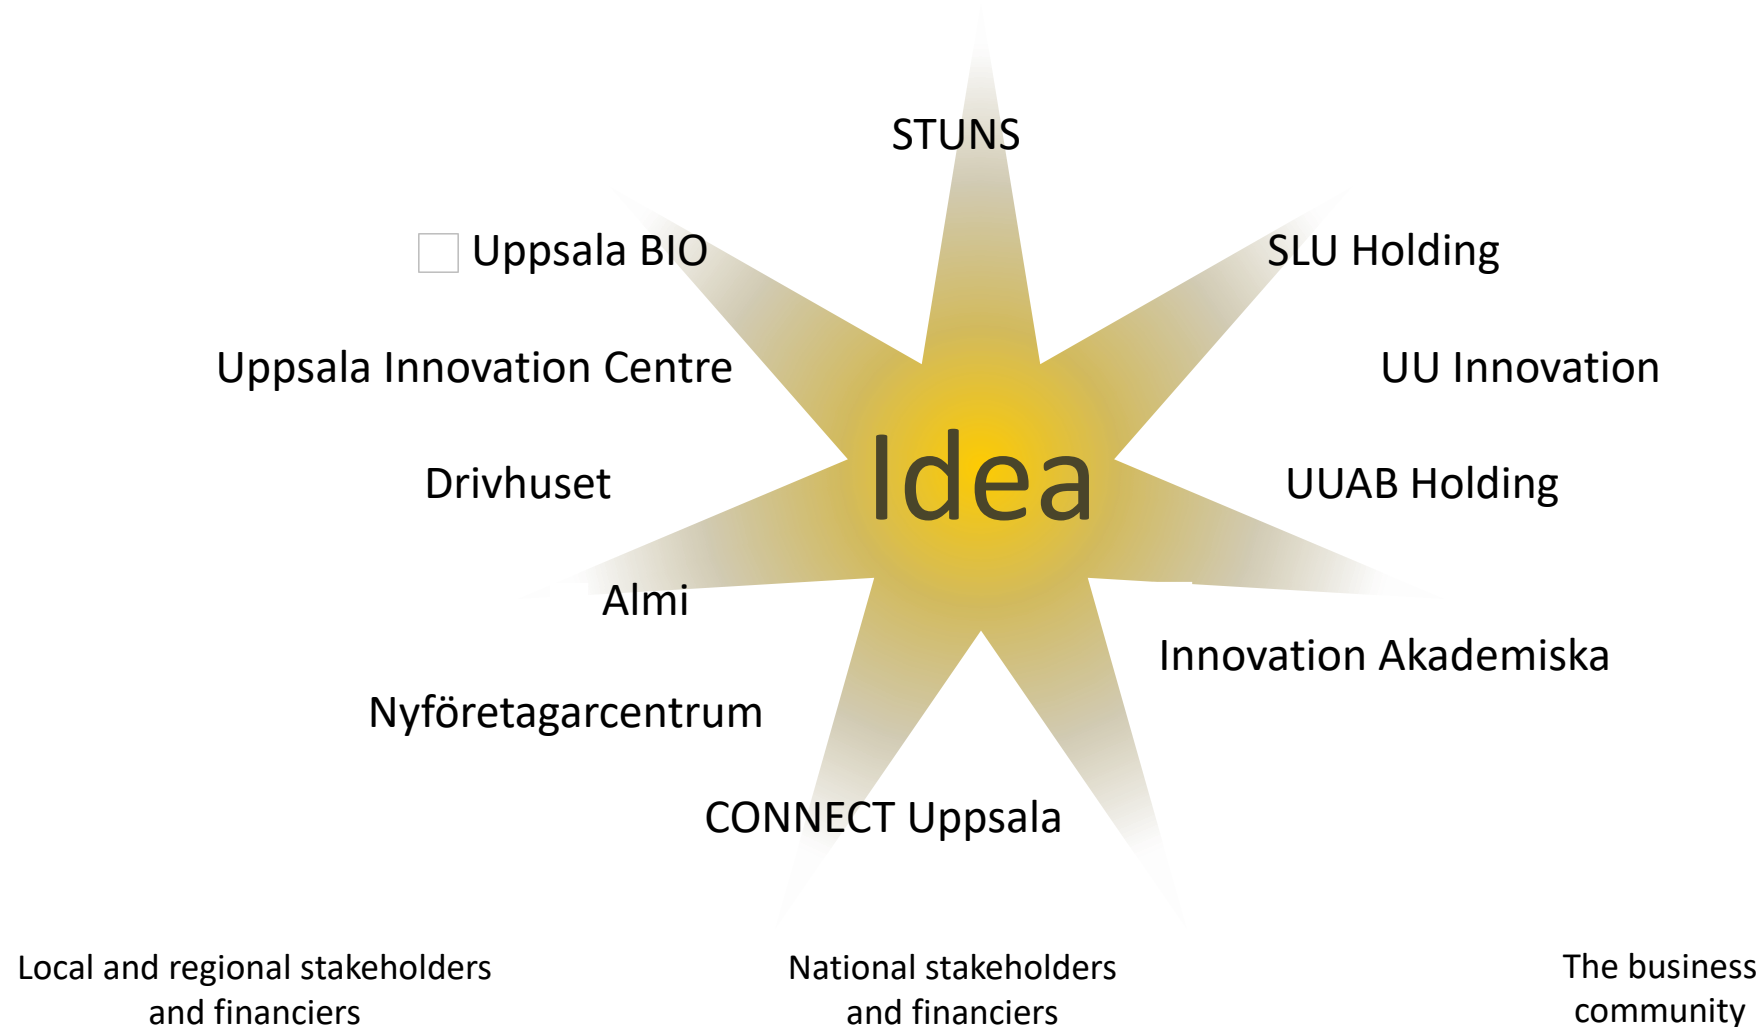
STUNS

Uppsala BIO

SLU Holding

Uppsala Innovation Centre

UU Innovation

Idea

Drivhuset

UUAB Holding

Almi

Innovation Akademiska

Nyföretagarcentrum

CONNECT Uppsala

Local and regional stakeholders and financiers

National stakeholders and financiers

The business community